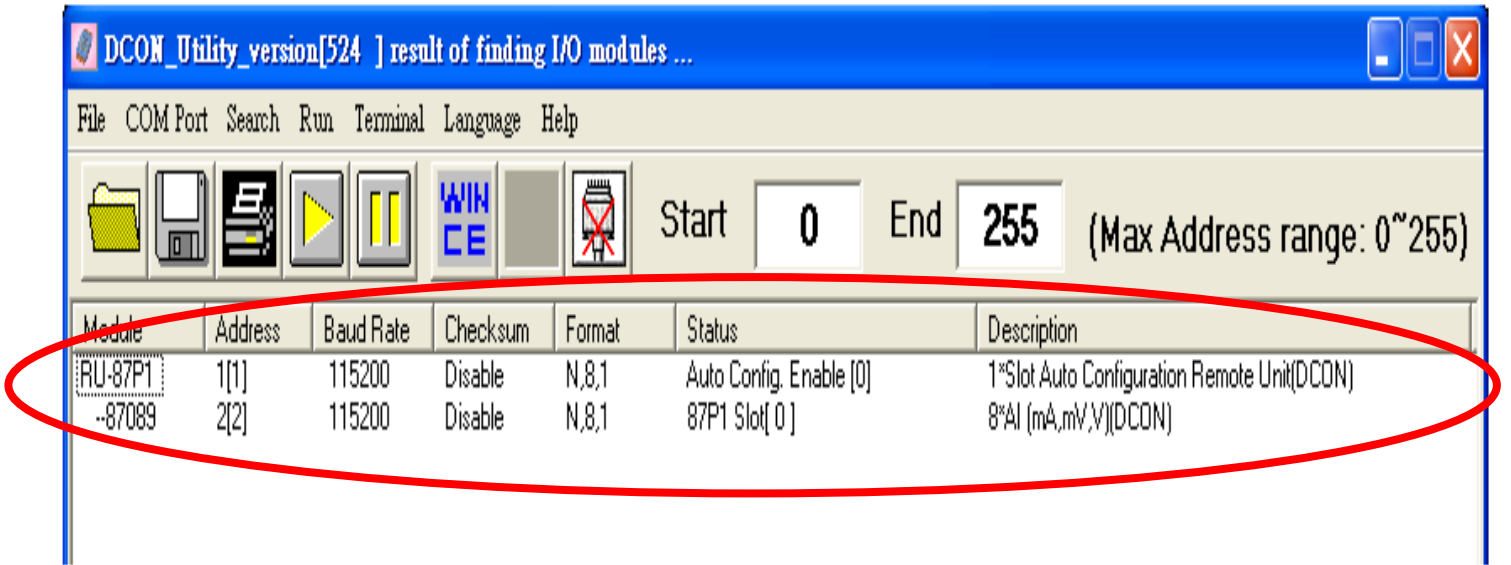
DCON_Utility_version[524 ] result of finding I/O modules ...

File COM Port Search Run Terminal Language Help

WIN CE

Start 0 End 255 (Max Address range: 0~255)

| Module | Address | Baud Rate | Checksum | Format | Status | Description |
|---|---|---|---|---|---|---|
| RU-87P1 | 1[1] | 115200 | Disable | N,8,1 | Auto Config. Enable [0] | 1*Slot Auto Configuration Remote Unit(DCON) |
| --87089 | 2[2] | 115200 | Disable | N,8,1 | 87P1 Slot[ 0 ] | 8*AI (mA,mV,V)(DCON) |